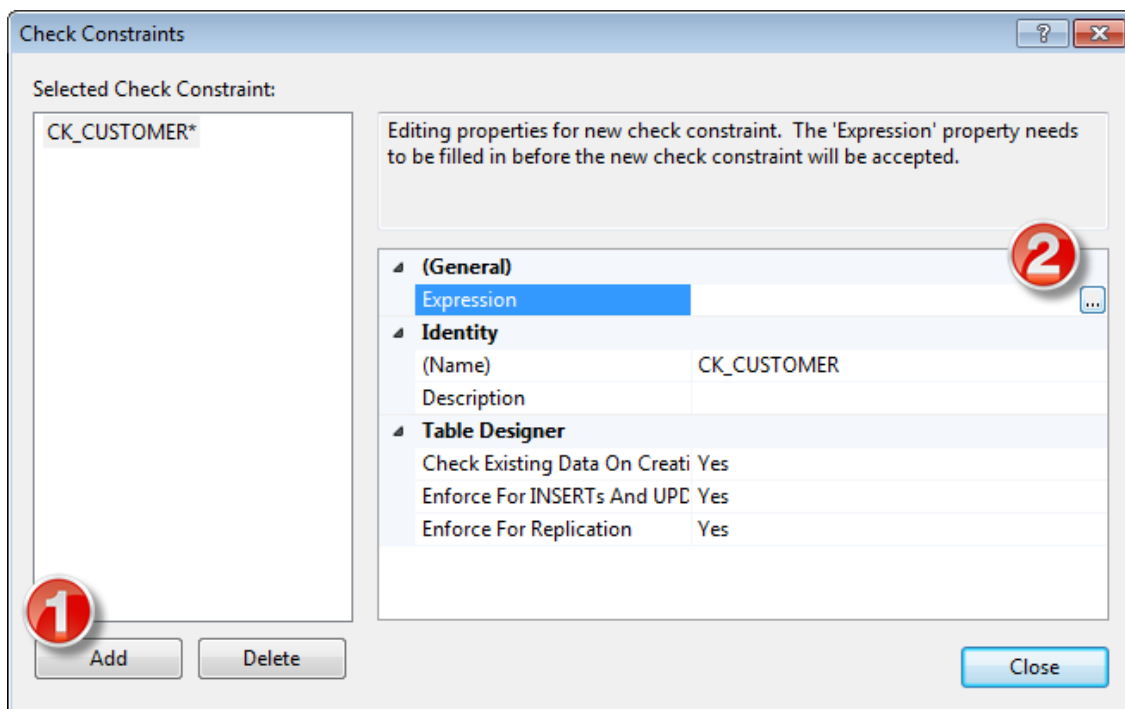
Check Constraints

?

Selected Check Constraint:

CK_CUSTOMER*

Editing properties for new check constraint. The 'Expression' property needs to be filled in before the new check constraint will be accepted.

2

| | |
|---|---|
| (General) | |
| Expression | ... |
| Identity | |
| (Name) | CK_CUSTOMER |
| Description | |
| Table Designer | |
| Check Existing Data On Creati | Yes |
| Enforce For INSERTs And UPD | Yes |
| Enforce For Replication | Yes |

1

Add

Delete

Close